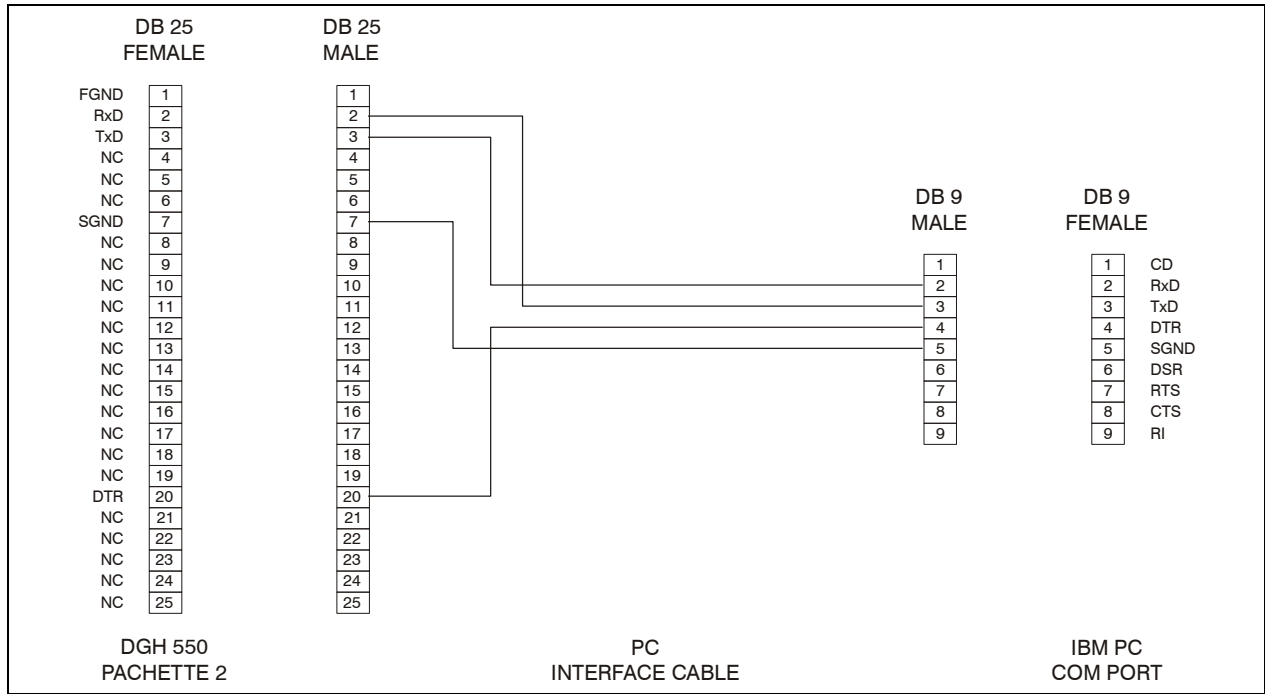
DB 25
FEMALE

DB 25
MALE

FGND 1
RxD 2
TxD 3
NC 4
NC 5
NC 6
SGND 7
NC 8
NC 9
NC 10
NC 11
NC 12
NC 13
NC 14
NC 15
NC 16
NC 17
NC 18
NC 19
DTR 20
NC 21
NC 22
NC 23
NC 24
NC 25

1
2
3
4
5
6
7
8
9
10
11
12
13
14
15
16
17
18
19
20
21
22
23
24
25

DB 9
MALE

1
2
3
4
5
6
7
8
9

DB 9
FEMALE

1 CD
2 RxD
3 TxD
4 DTR
5 SGND
6 DSR
7 RTS
8 CTS
9 RI

DGH 550
PACHETTE 2

PC
INTERFACE CABLE

IBM PC
COM PORT